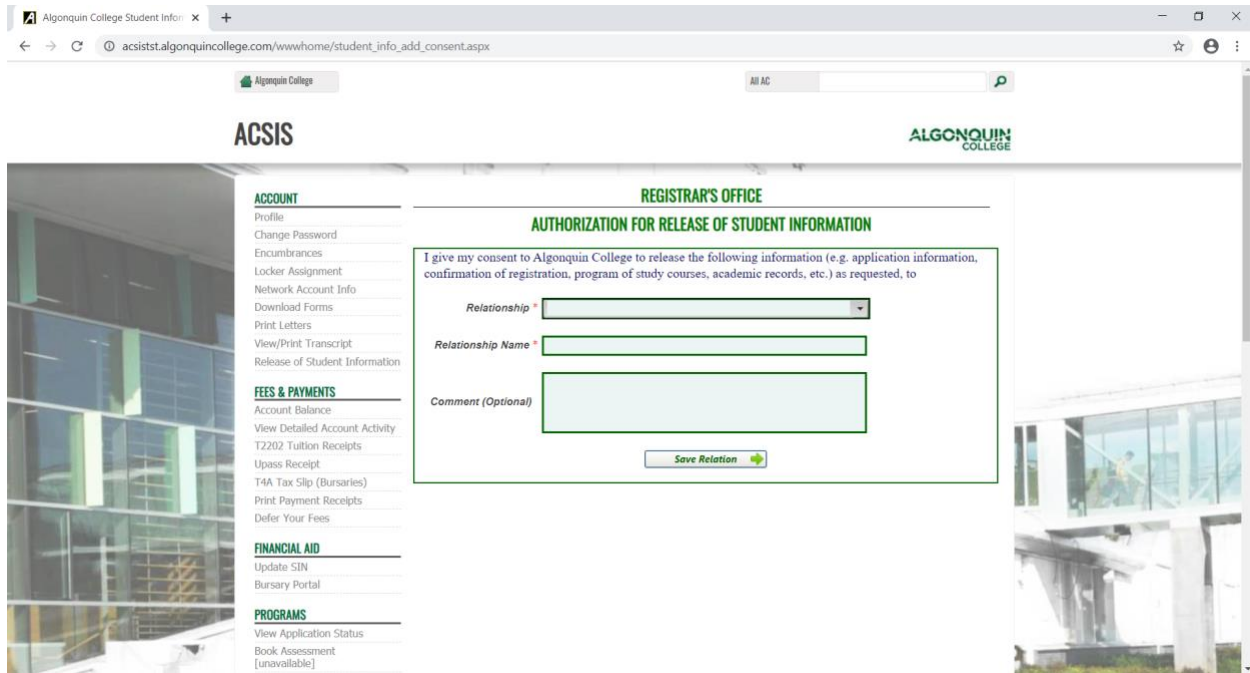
Algonquin College Student Infor ×

acsistst.algonquincollege.com/wwwhome/student_info_add_consent.aspx

Algonquin College

All AC

ACSIS

ALGONQUIN COLLEGE

ACCOUNT
Profile
Change Password
Encumbrances
Locker Assignment
Network Account Info
Download Forms
Print Letters
View/Print Transcript
Release of Student Information

FEES & PAYMENTS
Account Balance
View Detailed Account Activity
T2202 Tuition Receipts
Upass Receipt
T4A Tax Slip (Bursaries)
Print Payment Receipts
Defer Your Fees

FINANCIAL AID
Update SIN
Bursary Portal

PROGRAMS
View Application Status
Book Assessment [unavailable]

REGISTRAR'S OFFICE

AUTHORIZATION FOR RELEASE OF STUDENT INFORMATION

I give my consent to Algonquin College to release the following information (e.g. application information, confirmation of registration, program of study courses, academic records, etc.) as requested, to

Relationship *

Relationship Name *

Comment (Optional)

Save Relation